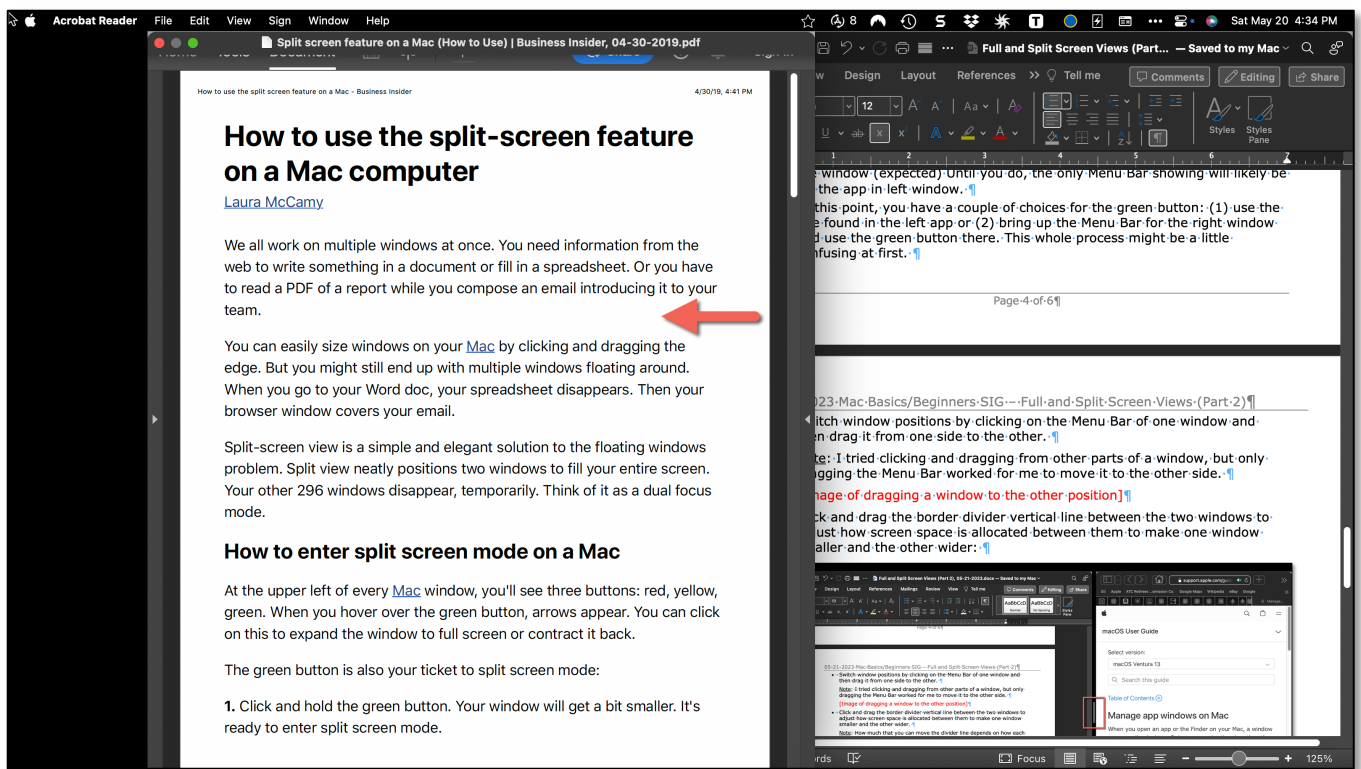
Acrobat Reader File Edit View Sign Window Help

8 Sat May 20 4:34 PM

Split screen feature on a Mac (How to Use) | Business Insider, 04-30-2019.pdf

How to use the split-screen feature on a Mac – Business Insider 4/30/19, 4:41 PM

How to use the split-screen feature on a Mac computer

Laura McCamy

We all work on multiple windows at once. You need information from the web to write something in a document or fill in a spreadsheet. Or you have to read a PDF of a report while you compose an email introducing it to your team.

You can easily size windows on your Mac by clicking and dragging the edge. But you might still end up with multiple windows floating around. When you go to your Word doc, your spreadsheet disappears. Then your browser window covers your email.

Split-screen view is a simple and elegant solution to the floating windows problem. Split view neatly positions two windows to fill your entire screen. Your other 296 windows disappear, temporarily. Think of it as a dual focus mode.

How to enter split screen mode on a Mac

At the upper left of every Mac window, you'll see three buttons: red, yellow, green. When you hover over the green button, arrows appear. You can click on this to expand the window to full screen or contract it back.

The green button is also your ticket to split screen mode:

1. Click and hold the green button. Your window will get a bit smaller. It's ready to enter split screen mode.

Full and Split Screen Views (Part... — Saved to my Mac

Design Layout References Tell me Comments Editing Share

12

Styles Styles Pane

window (expected) Until you do, the only Menu Bar showing will likely be the app in left window.¶

this point, you have a couple of choices for the green button: (1) use the found in the left app or (2) bring up the Menu Bar for the right window d use the green button there. This whole process might be a little nfusing at first.¶

Page·4·of·6¶

2023·Mac·Basics/Beginners·SIG·–·Full·and·Split·Screen·Views·(Part·2)¶

itch window positions by clicking on the Menu Bar of one window and n drag it from one side to the other.¶

te: I tried clicking and dragging from other parts of a window, but only gging the Menu Bar worked for me to move it to the other side.¶

nage of dragging a window to the other position]¶

ck and drag the border divider vertical line between the two windows to ust how screen space is allocated between them to make one window aller and the other wider:¶

macOS User Guide

Select version:

macOS Ventura 13

Search this guide

Table of Contents

Manage app windows on Mac

When you open an app or the Finder on your Mac, a window

ords Focus 125%